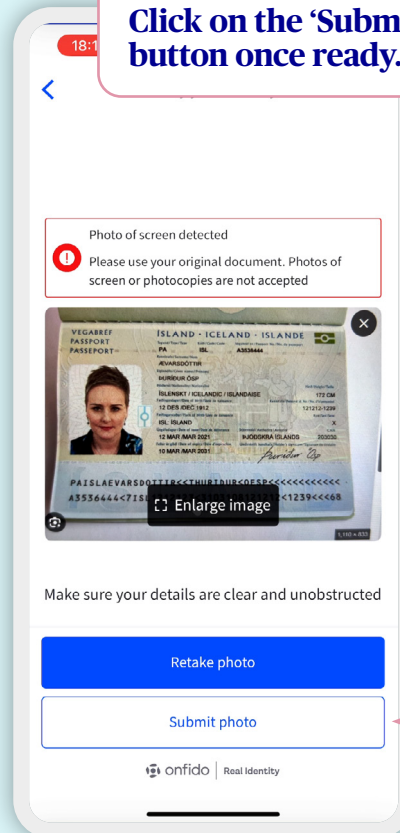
Click on the 'Subm
button once ready.

18:1

Photo of screen detected

Please use your original document. Photos of screen or photocopies are not accepted

VEGABRÉF
PASSPORT
PASSEPORT

ÍSLAND - ICELAND - ISLANDE

PA ISL A3536444

ÆVARSDÓTTIR
ÞURÍÐUR ÓSP
ÍSLENSKT / ICELANDIC / ISLANDAISE 172 CM
12 DES /DEC 1812 121212-1239
ISL ÍSLAND X
12 MAR /MAR 2021 ÞJÓÐSKRÁ ÍSLANDS 202030
10 MAR /MAR 2021

P<ISLAEVARSDOTTIR<<THURIDUR<OSP<<<<<<<<<<<<
A3536444<7ISL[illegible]<1239<<<68

Enlarge image

Make sure your details are clear and unobstructed

Retake photo

Submit photo

onfido | Real Identity